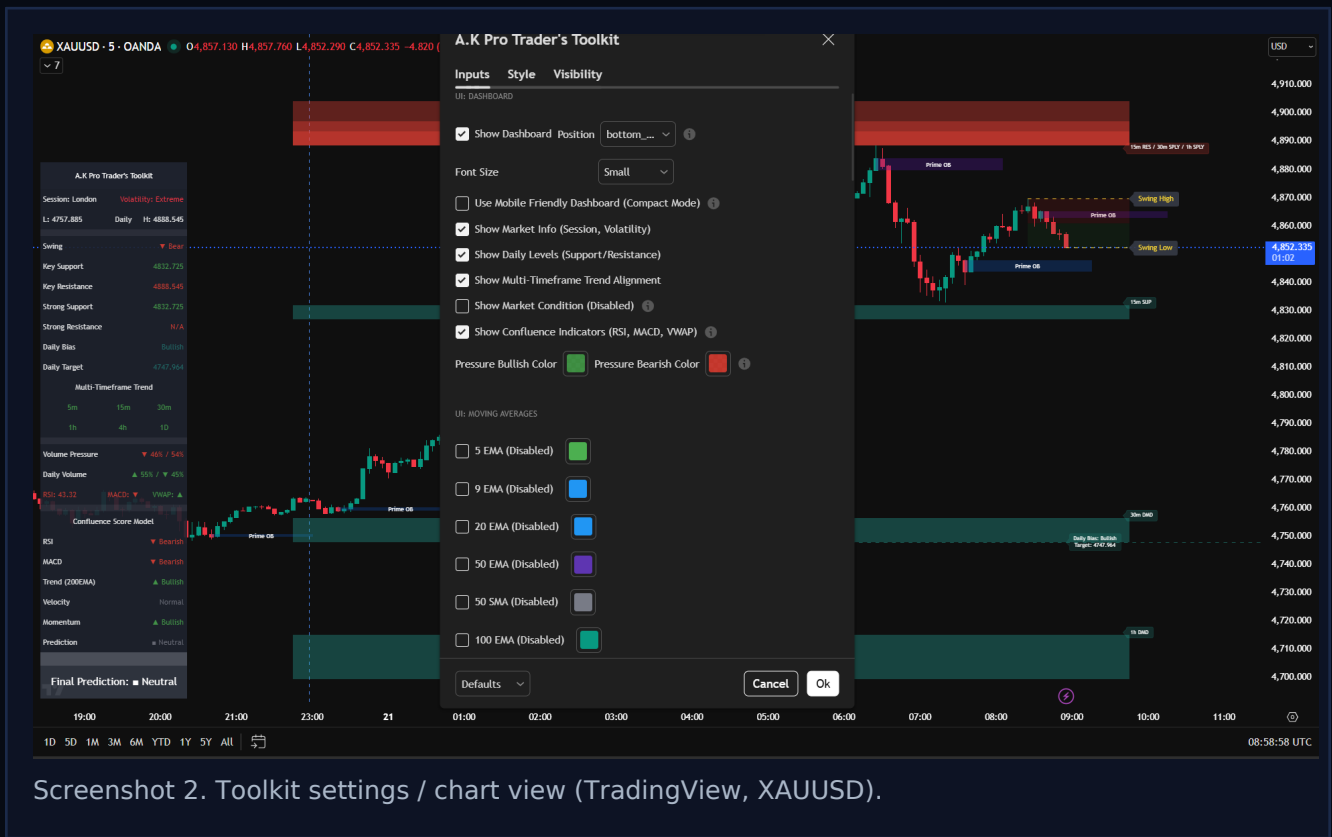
XAUUSD · 5 · OANDA O4,857.130 H4,857.760 L4,852.290 C4,852.335 -4.820 (

7

A.K Pro Trader's Toolkit

Inputs Style Visibility

UI: DASHBOARD

Show Dashboard Position bottom_...

Font Size Small

Use Mobile Friendly Dashboard (Compact Mode)

Show Market Info (Session, Volatility)

Show Daily Levels (Support/Resistance)

Show Multi-Timeframe Trend Alignment

Show Market Condition (Disabled)

Show Confluence Indicators (RSI, MACD, VWAP)

Pressure Bullish Color Pressure Bearish Color

UI: MOVING AVERAGES

5 EMA (Disabled)

9 EMA (Disabled)

20 EMA (Disabled)

50 EMA (Disabled)

50 SMA (Disabled)

100 EMA (Disabled)

Defaults Cancel Ok

A.K Pro Trader's Toolkit

Session: London Volatility: Extreme

L: 4757.885 Daily H: 4888.545

Swing ▼ Bear

Key Support 4832.725

Key Resistance 4888.545

Strong Support 4832.725

Strong Resistance N/A

Daily Bias Bullish

Daily Target 4747.964

Multi-Timeframe Trend

5m 15m 30m

1h 4h 1D

Volume Pressure ▼ 46% / 54%

Daily Volume ▲ 55% / ▼ 45%

RSI: 43.32 MACD: ▼ VWAP: ▲

Confluence Score Model

RSI ▼ Bearish

MACD ▼ Bearish

Trend (200EMA) ▲ Bullish

Velocity Normal

Momentum ▲ Bullish

Prediction ■ Neutral

Final Prediction: ■ Neutral

Prime OB

Prime OB

Prime OB

Prime OB

Prime OB

15m RES / 30m SPLY / 1h SPLY

Swing High

Swing Low

15m SUP

30m DMD

Daily Bias: Bullish Target: 4747.964

1h DMD

USD

4,910.000
4,900.000
4,890.000
4,880.000
4,870.000
4,860.000
4,852.335
01:02
4,840.000
4,830.000
4,820.000
4,810.000
4,800.000
4,790.000
4,780.000
4,770.000
4,760.000
4,750.000
4,740.000
4,730.000
4,720.000
4,710.000
4,700.000

19:00 20:00 21:00 23:00 21 01:00 02:00 03:00 04:00 05:00 06:00 07:00 08:00 09:00 10:00 11:00

1D 5D 1M 3M 6M YTD 1Y 5Y All

08:58:58 UTC

Screenshot 2. Toolkit settings / chart view (TradingView, XAUUSD).